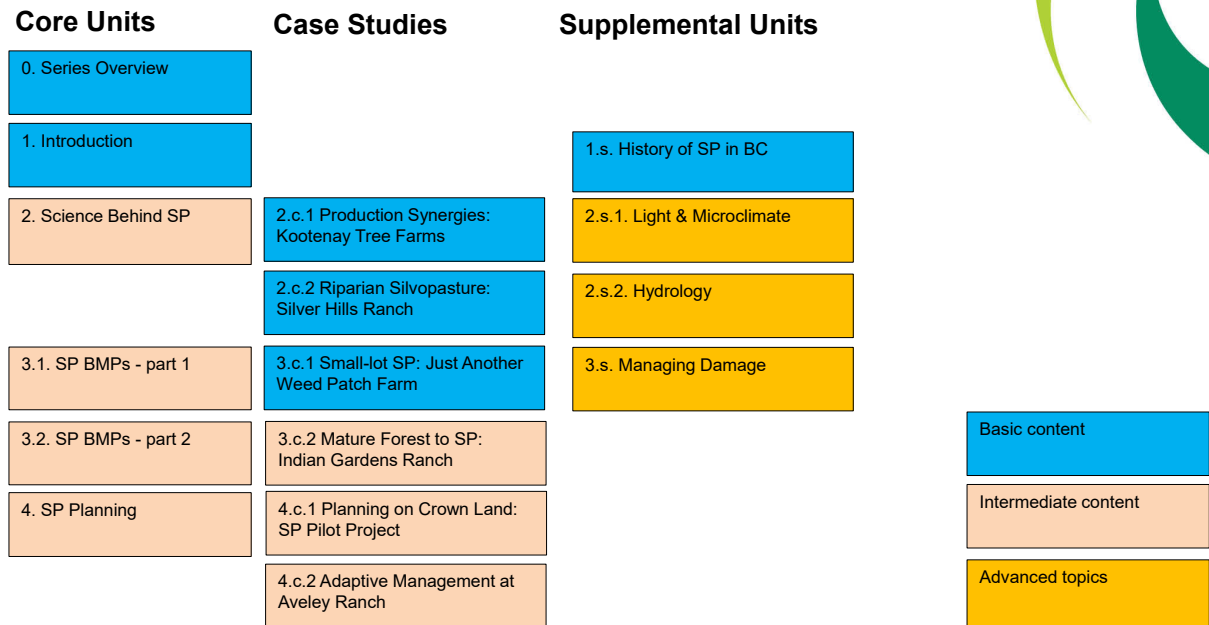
Core Units

0. Series Overview

1. Introduction

2. Science Behind SP

3.1. SP BMPs - part 1

3.2. SP BMPs - part 2

4. SP Planning

Case Studies

2.c.1 Production Synergies: Kootenay Tree Farms

2.c.2 Riparian Silvopasture: Silver Hills Ranch

3.c.1 Small-lot SP: Just Another Weed Patch Farm

3.c.2 Mature Forest to SP: Indian Gardens Ranch

4.c.1 Planning on Crown Land: SP Pilot Project

4.c.2 Adaptive Management at Aveley Ranch

Supplemental Units

1.s. History of SP in BC

2.s.1. Light & Microclimate

2.s.2. Hydrology

3.s. Managing Damage

Basic content

Intermediate content

Advanced topics